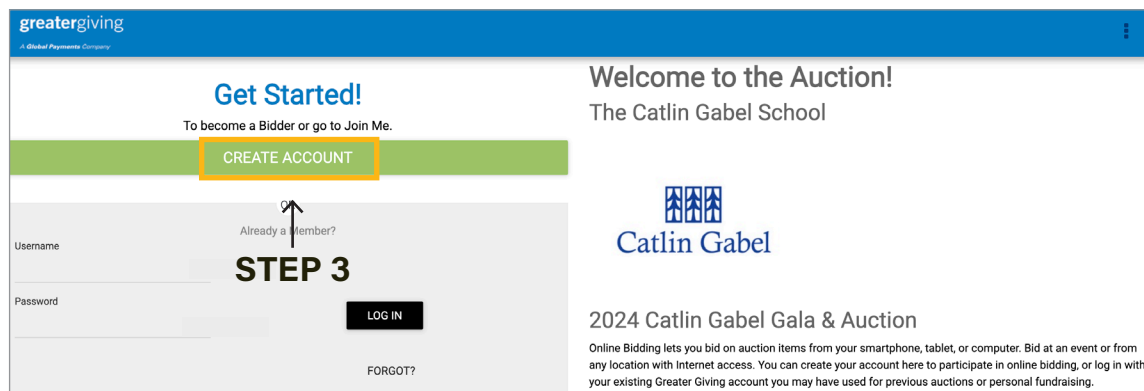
greatergiving
A Global Payments Company

Get Started!
To become a Bidder or go to Join Me.
CREATE ACCOUNT
Or
Already a Member?
STEP 3
Username
Password
LOG IN
FORGOT?

Welcome to the Auction!
The Catlin Gabel School

Catlin Gabel

2024 Catlin Gabel Gala & Auction
Online Bidding lets you bid on auction items from your smartphone, tablet, or computer. Bid at an event or from any location with Internet access. You can create your account here to participate in online bidding, or log in with your existing Greater Giving account you may have used for previous auctions or personal fundraising.